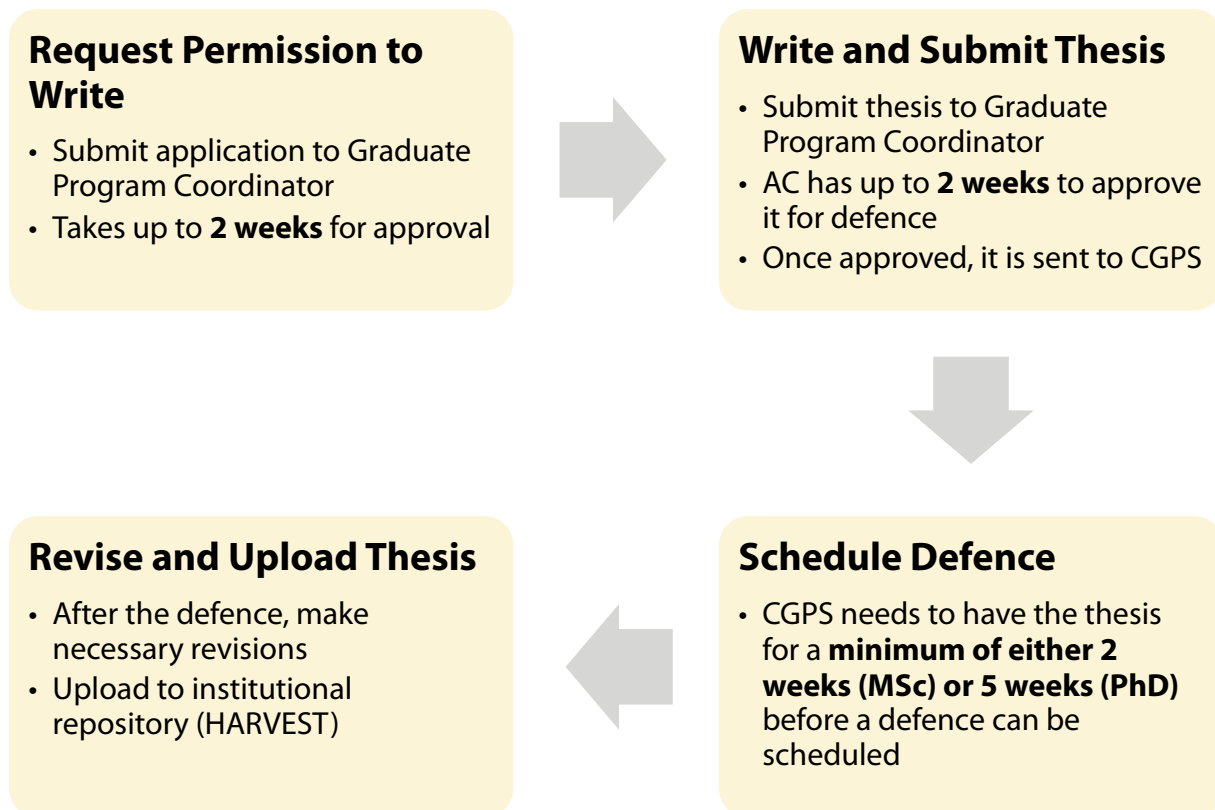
Request Permission to Write

- Submit application to Graduate Program Coordinator
- Takes up to **2 weeks** for approval

Write and Submit Thesis

- Submit thesis to Graduate Program Coordinator
- AC has up to **2 weeks** to approve it for defence
- Once approved, it is sent to CGPS

Schedule Defence

- CGPS needs to have the thesis for a **minimum of either 2 weeks (MSc) or 5 weeks (PhD)** before a defence can be scheduled

Revise and Upload Thesis

- After the defence, make necessary revisions
- Upload to institutional repository (HARVEST)